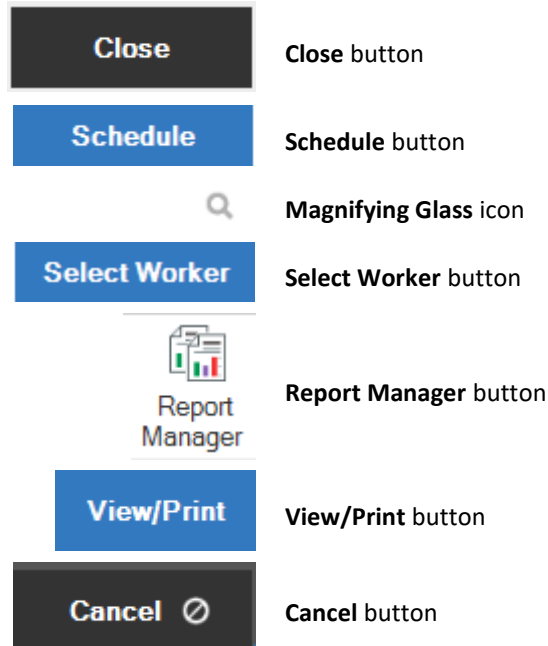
| | |
|---|---|
| Close | **Close** button |
| Schedule | **Schedule** button |
| | **Magnifying Glass** icon |
| Select Worker | **Select Worker** button |
| Report Manager | **Report Manager** button |
| View/Print | **View/Print** button |
| Cancel ⊘ | **Cancel** button |